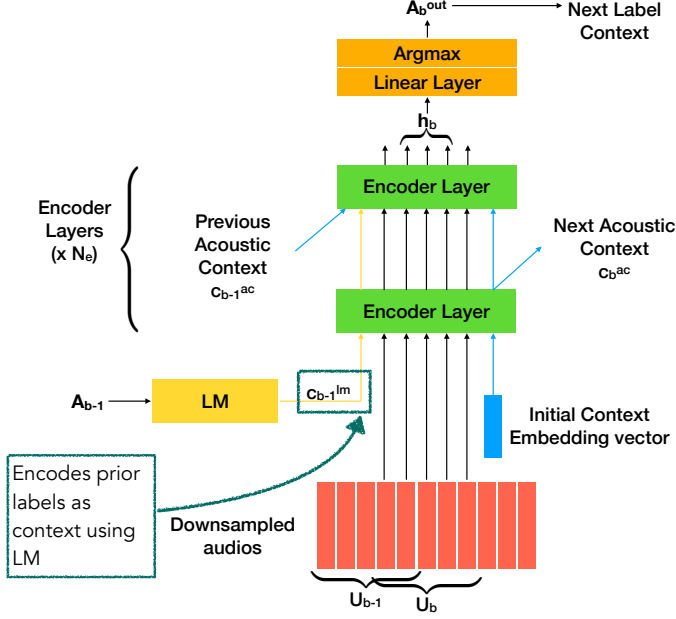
$A_b^{out}$

Next Label Context

Argmax

Linear Layer

$h_b$

Encoder Layer

Encoder Layers ($x N_e$)

Previous Acoustic Context $c_{b-1}^{ac}$

Next Acoustic Context $c_b^{ac}$

Encoder Layer

$A_{b-1}$

LM

$c_{b-1}^{lm}$

Initial Context Embedding vector

Encodes prior labels as context using LM

Downsampled audios

$U_{b-1}$

$U_b$